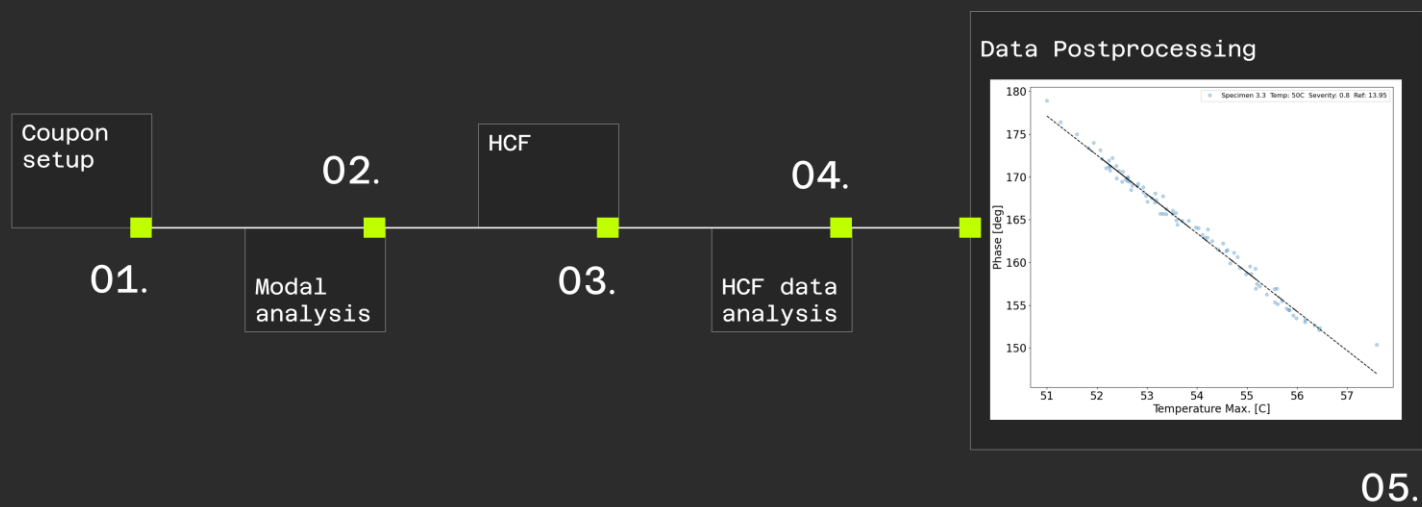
Coupon setup

01.

02.

Modal analysis

HCF

03.

04.

HCF data analysis

Data Postprocessing

Specimen 3.3 Temp: 50C Severity: 0.8 Ref: 13.95

Phase [deg]

180
175
170
165
160
155
150

51 52 53 54 55 56 57

Temperature Max. [C]

05.